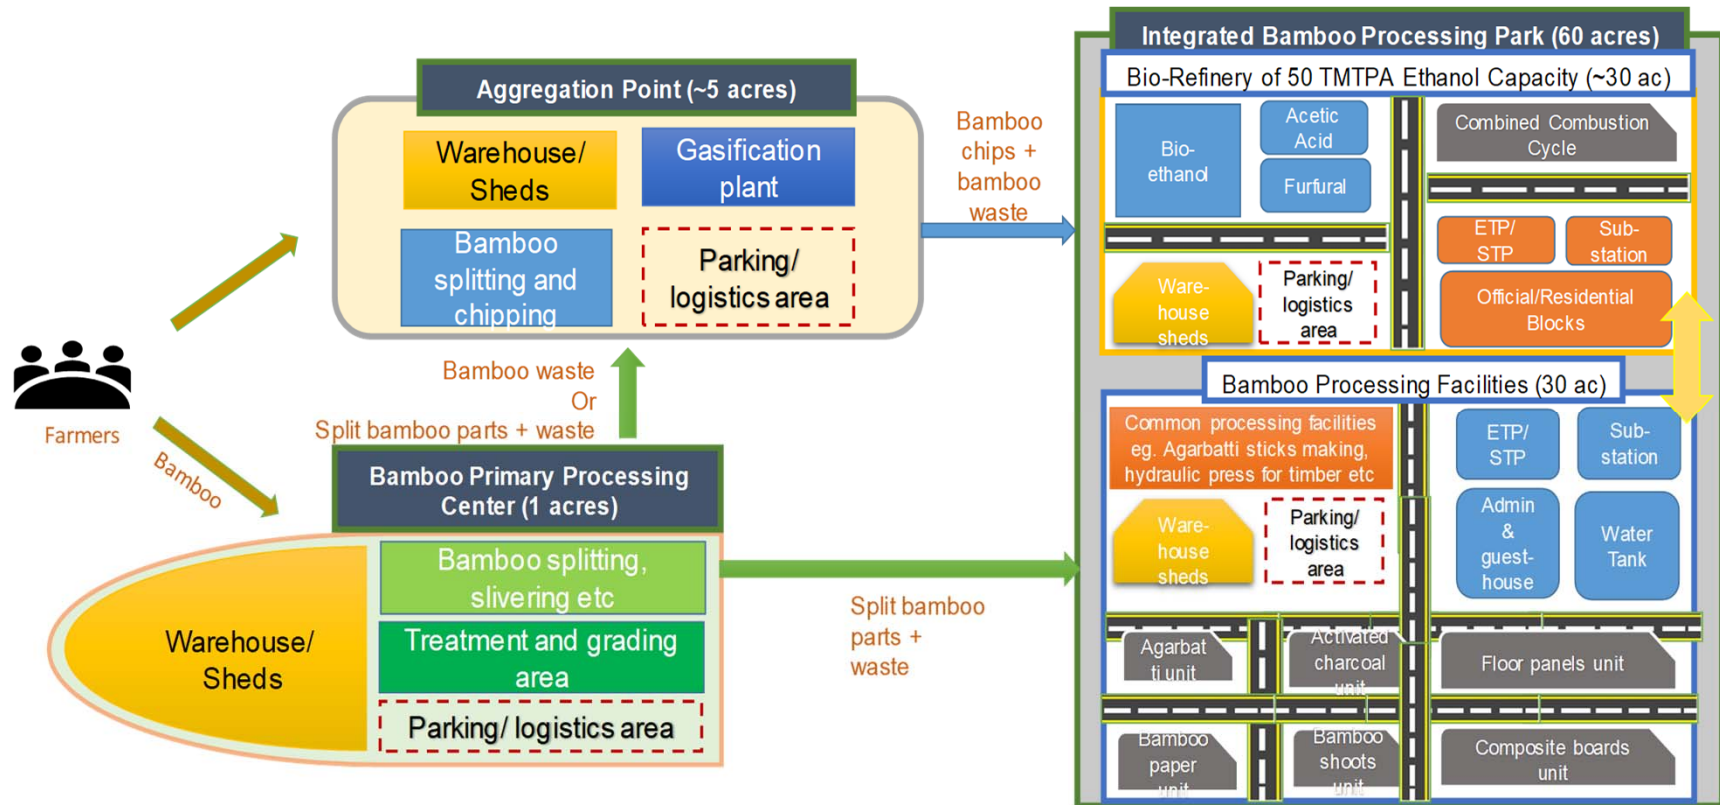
Aggregation Point (~5 acres)

Warehouse/ Sheds

Gasification plant

Bamboo splitting and chipping

Parking/ logistics area

Bamboo chips + bamboo waste

Farmers

Bamboo

Bamboo waste Or Split bamboo parts + waste

Bamboo Primary Processing Center (1 acres)

Warehouse/ Sheds

Bamboo splitting, slivering etc

Treatment and grading area

Parking/ logistics area

Split bamboo parts + waste

Integrated Bamboo Processing Park (60 acres)

Bio-Refinery of 50 TMTPA Ethanol Capacity (~30 ac)

Bio-ethanol

Acetic Acid

Furfural

Combined Combustion Cycle

ETP/ STP

Sub-station

Official/Residential Blocks

Ware-house sheds

Parking/ logistics area

Bamboo Processing Facilities (30 ac)

Common processing facilities eg. Agarbatti sticks making, hydraulic press for timber etc

ETP/ STP

Sub-station

Ware-house sheds

Parking/ logistics area

Admin & guest-house

Water Tank

Agarbati unit

Activated charcoal unit

Floor panels unit

Bamboo paper unit

Bamboo shoots unit

Composite boards unit